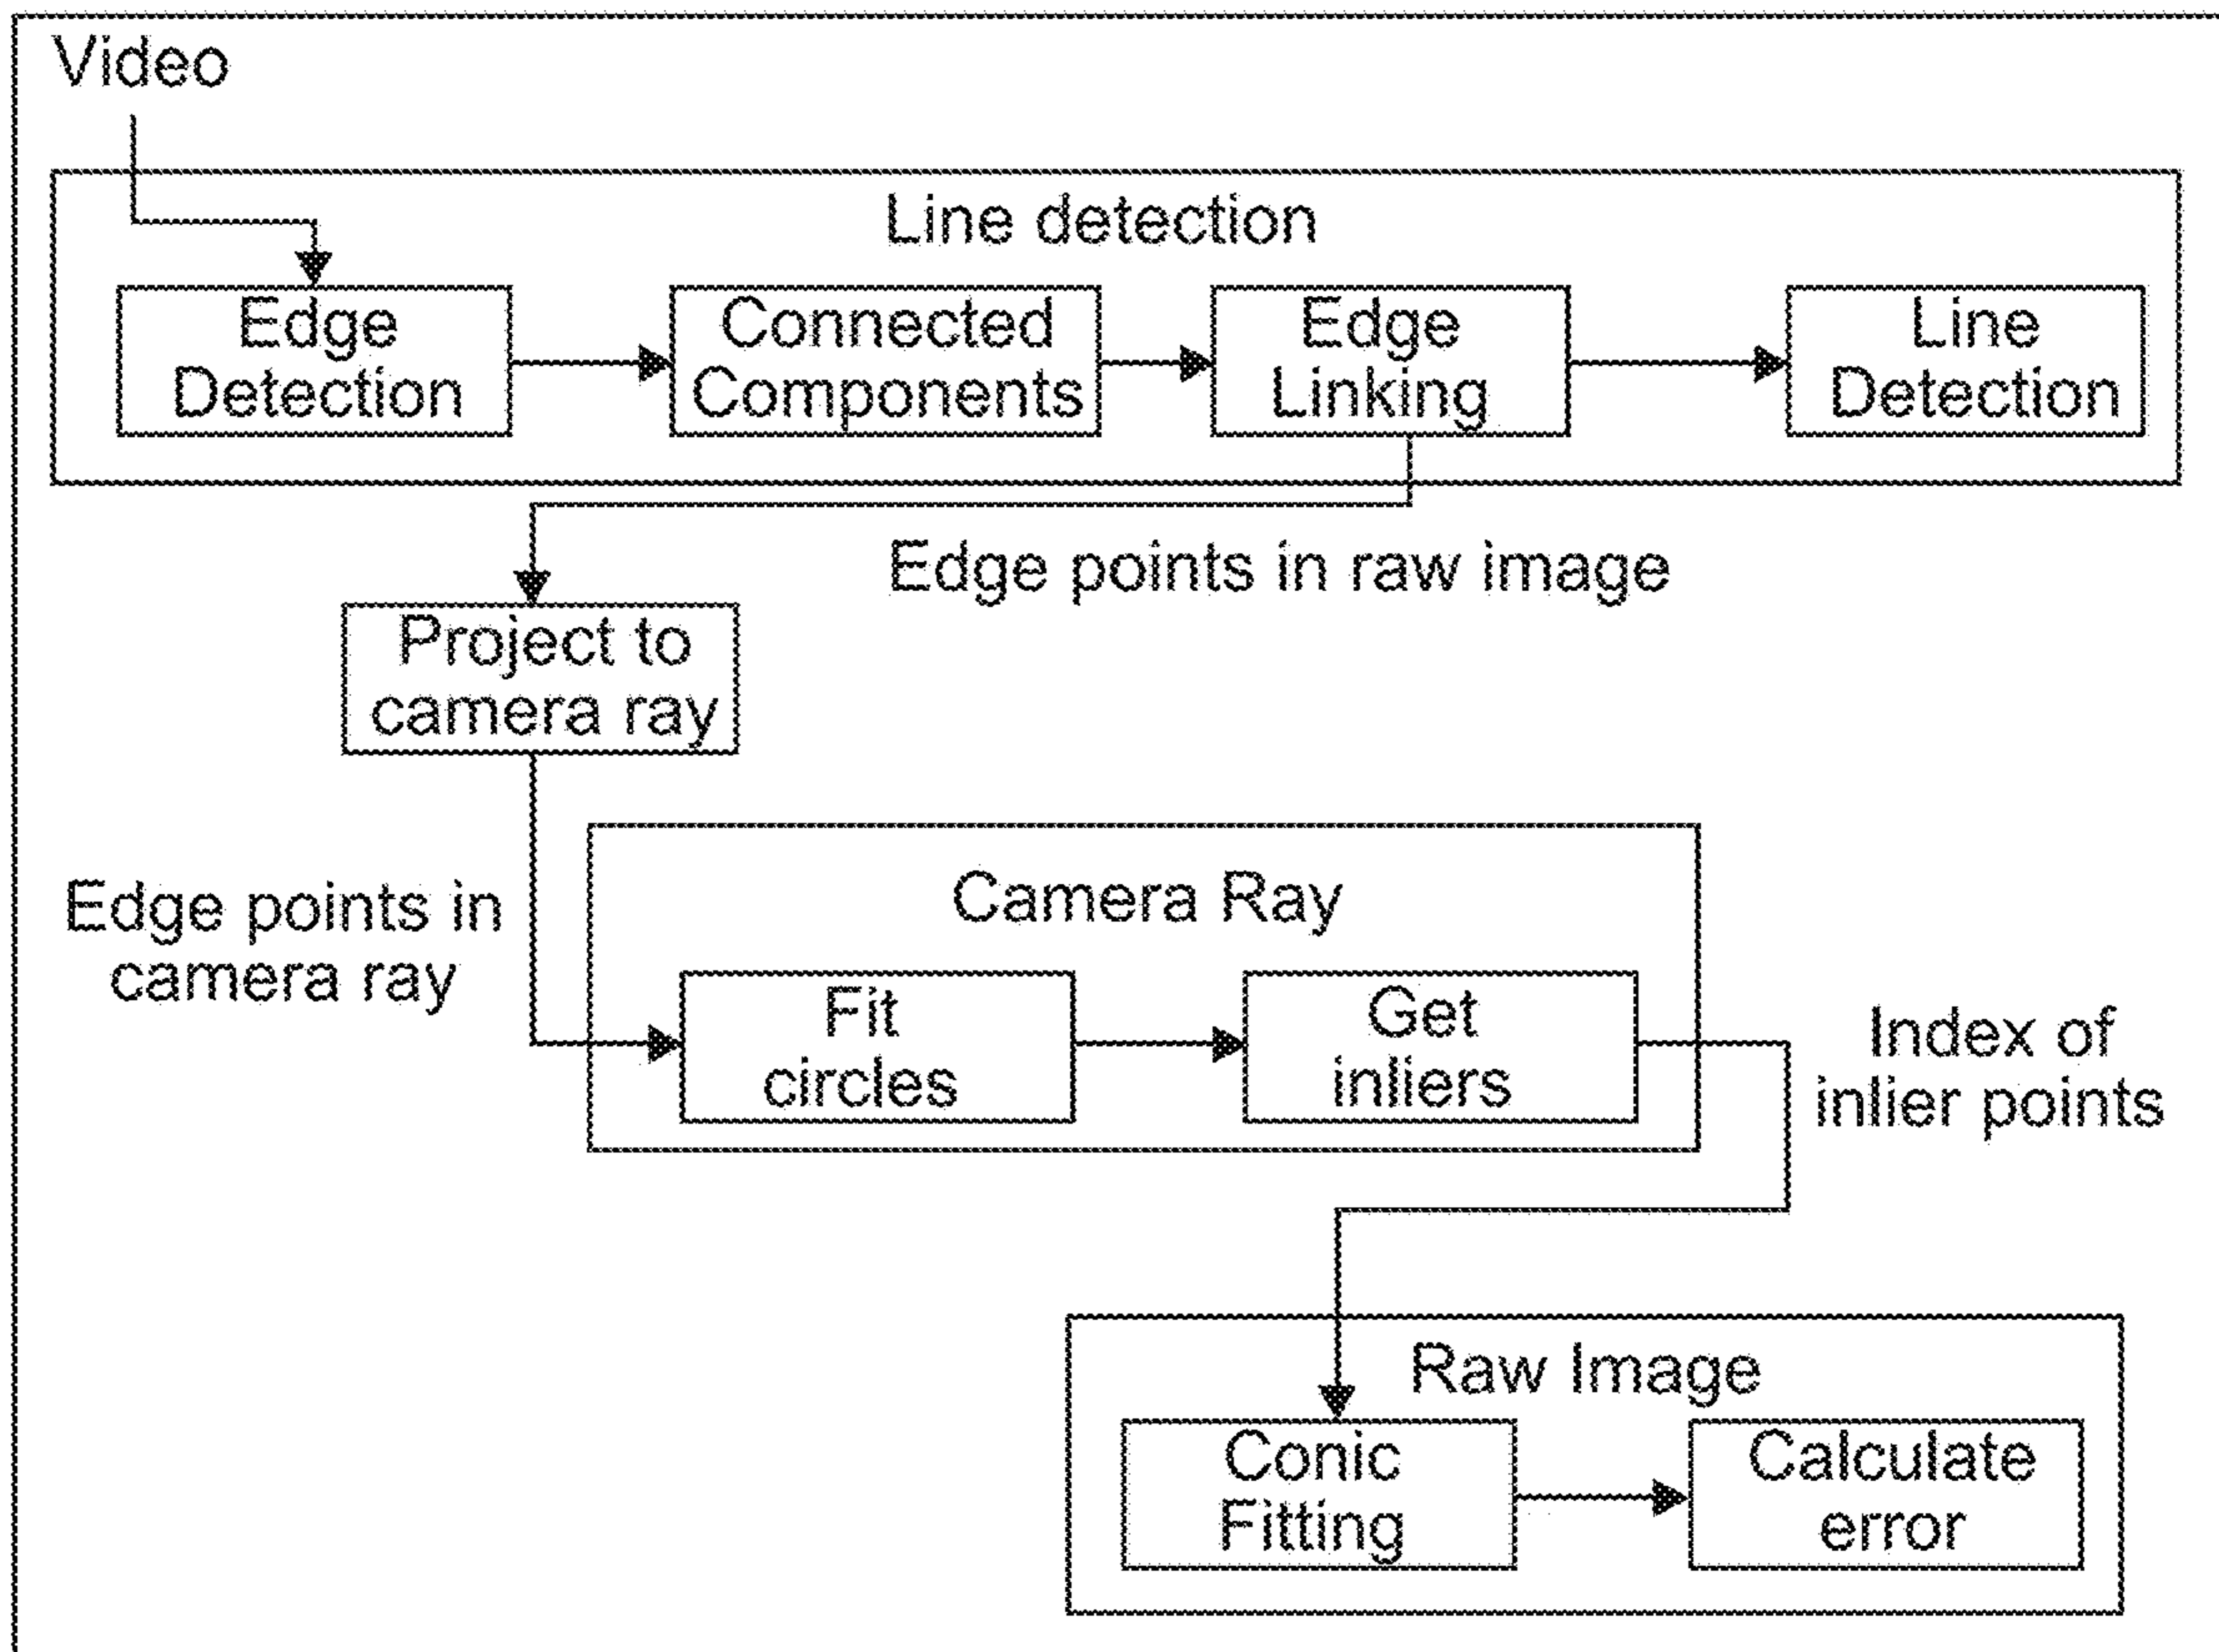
Video

Line detection

Edge Detection

Connected Components

Edge Linking

Line Detection

Edge points in raw image

Project to camera ray

Edge points in camera ray

Camera Ray

Fit circles

Get inliers

Index of inlier points

Raw Image

Conic Fitting

Calculate error